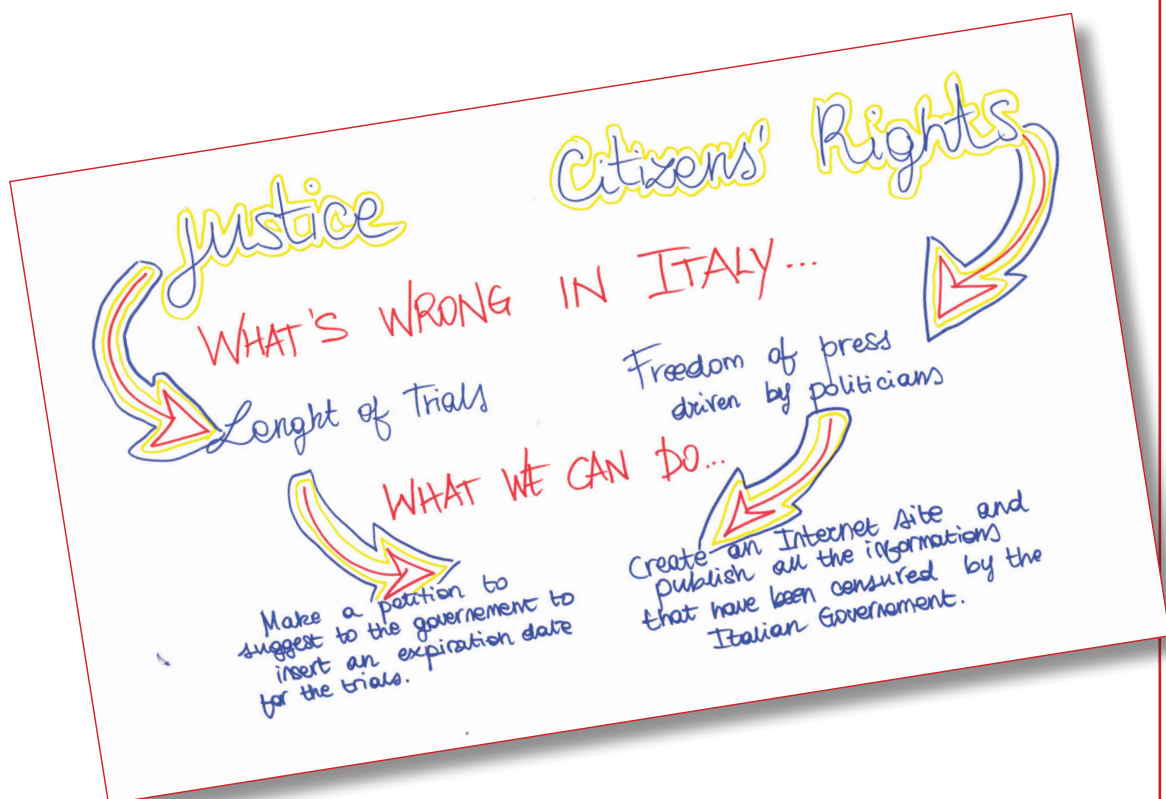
Justice

Citizens' Rights

WHAT'S WRONG IN ITALY...

Lenght of Trials

Freedom of press driven by politicians

WHAT WE CAN DO...

Make a petition to suggest to the governement to insert an expiration date for the trials.

Create an Internet site and publish all the informations that have been censured by the Italian Governement.